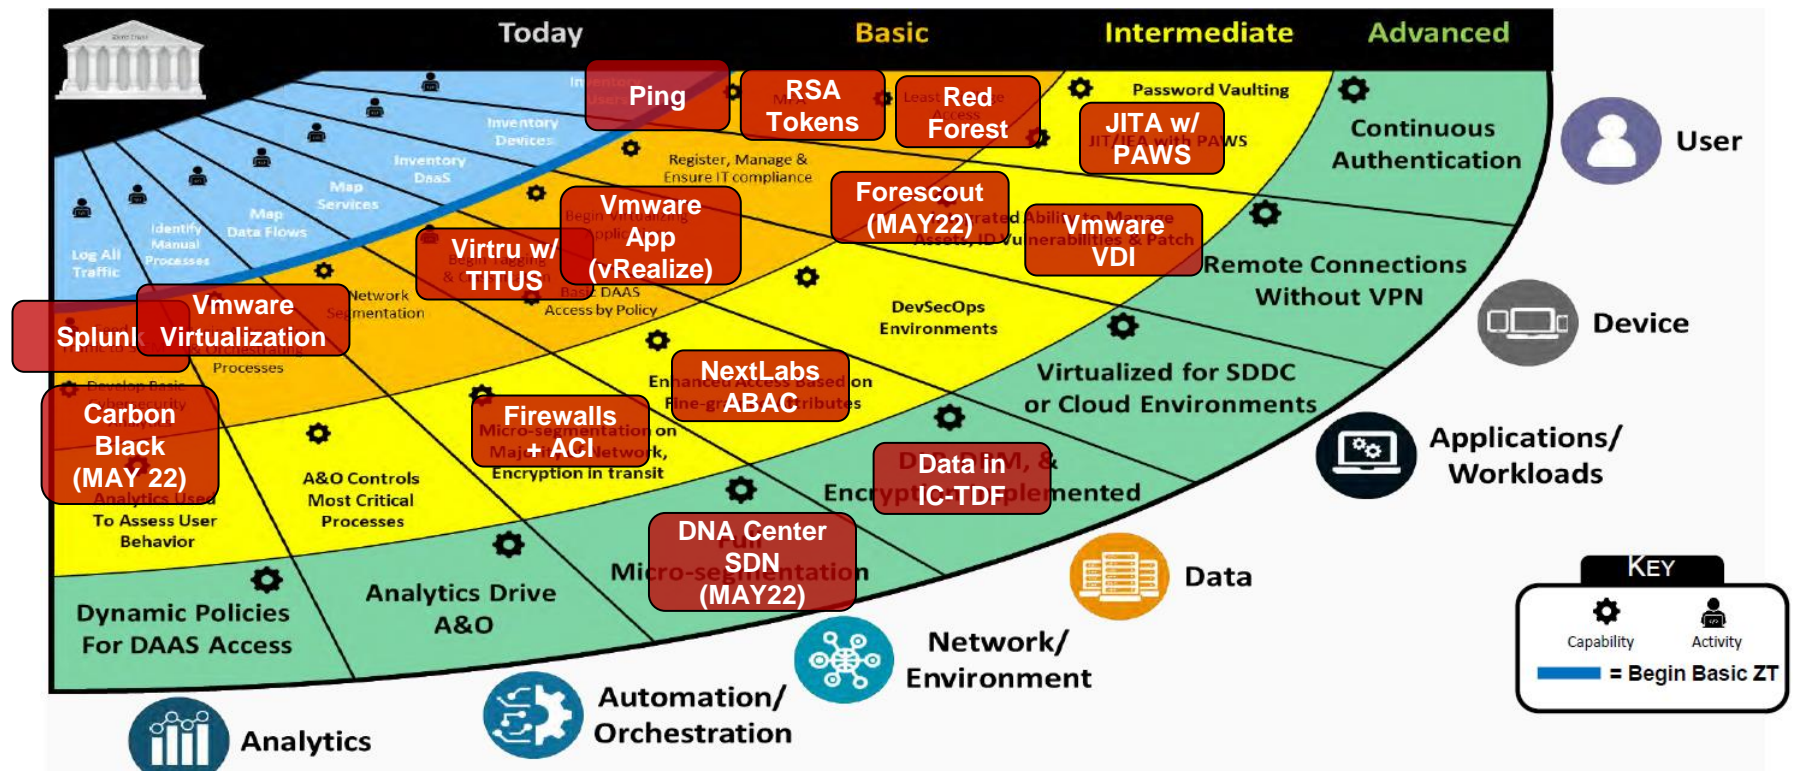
Today
Basic
Intermediate
Advanced

Ping
RSA Tokens
Red Forest
Password Vaulting
JITA w/ PAWS
Continuous Authentication
User

Inventory Devices
Inventory DaaS
Map Services
Map Data Flows
Identify Manual Processes
Log All Traffic

Register, Manage & Ensure IT compliance
Vmware App (vRealize)
Forescout (MAY22)
Vmware VDI
Remote Connections Without VPN
Device

Virtru w/ TITUS
Basic DAAS Access by Policy
Network Segmentation
Vmware Virtualization
Splunk
Processes
DevSecOps Environments
Virtualized for SDDC or Cloud Environments
Applications/ Workloads

NextLabs ABAC
Carbon Black (MAY 22)
Firewalls + ACl
Encryption in transit
Data in IC-TDF
Encryption Implemented

A&O Controls Most Critical Processes
Analytics Used To Assess User Behavior
DNA Center SDN (MAY22)
Micro-segmentation
Data

Dynamic Policies For DAAS Access
Analytics Drive A&O
Network/ Environment

Automation/ Orchestration
Analytics

Key
Capability
Activity
= Begin Basic ZT